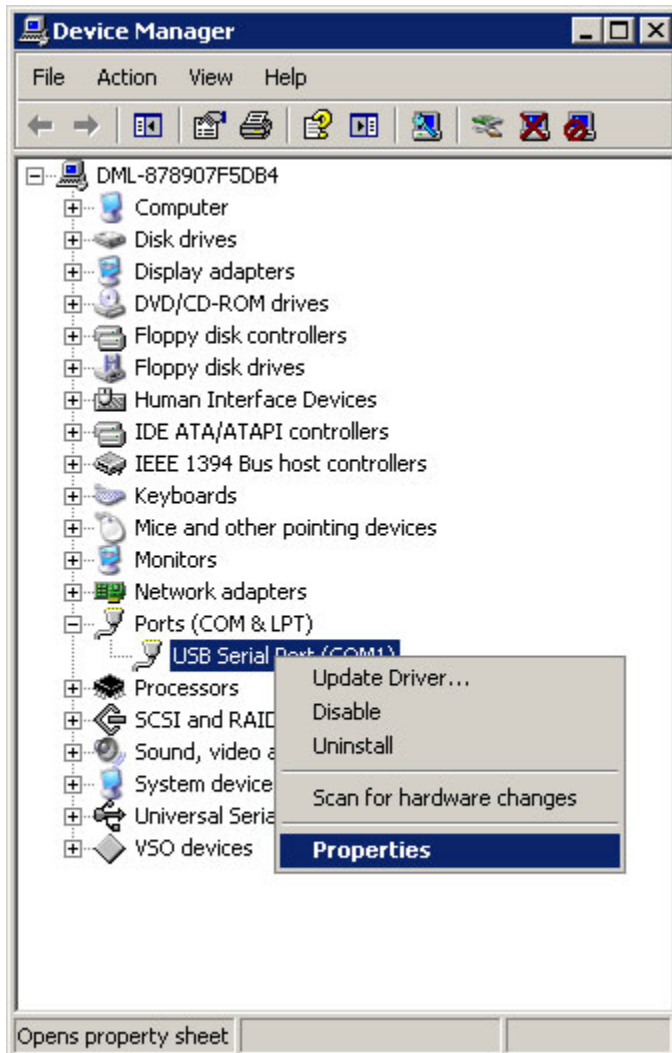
Device Manager

File Action View Help

DML-878907F5DB4
Computer
Disk drives
Display adapters
DVD/CD-ROM drives
Floppy disk controllers
Floppy disk drives
Human Interface Devices
IDE ATA/ATAPI controllers
IEEE 1394 Bus host controllers
Keyboards
Mice and other pointing devices
Monitors
Network adapters
Ports (COM & LPT)
USB Serial Port (COM1)
Processors
SCSI and RAID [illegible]
Sound, video a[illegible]
System device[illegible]
Universal Seria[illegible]
VSO devices

Update Driver...
Disable
Uninstall
Scan for hardware changes
Properties

Opens property sheet